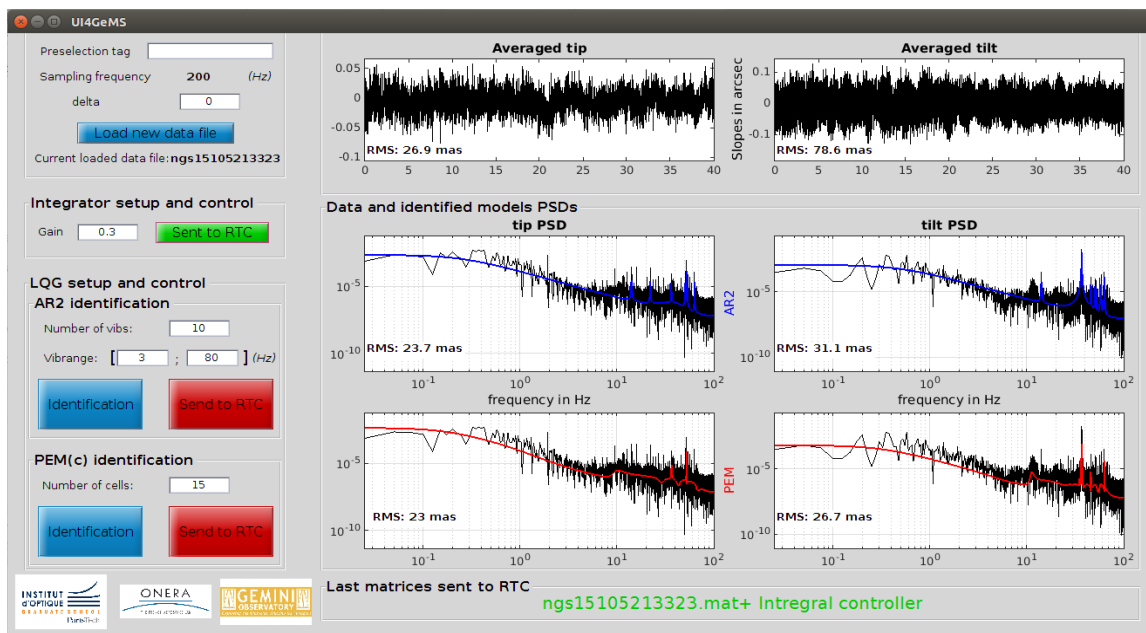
UI4GeMS

Preselection tag

Sampling frequency 200 (Hz)

delta 0

Load new data file

Current loaded data file: ngs15105213323

Integrator setup and control

Gain 0.3 Sent to RTC

LQG setup and control

AR2 identification

Number of vibs: 10

Vibrange: [ 3 ; 80 ] (Hz)

Identification Send to RTC

PEM(c) identification

Number of cells: 15

Identification Send to RTC

INSTITUT D'OPTIQUE GRADUATE SCHOOL ParisTech

ONERA

GEMINI OBSERVATORY

Averaged tip

0.05
0
-0.05
-0.1
RMS: 26.9 mas
0 5 10 15 20 25 30 35 40

Averaged tilt

Slopes in arcsec
0.1
0
-0.1
RMS: 78.6 mas
0 5 10 15 20 25 30 35 40

Data and identified models PSDs

tip PSD

$10^{-5}$
$10^{-10}$
RMS: 23.7 mas
$10^{-1}$ $10^{0}$ $10^{1}$ $10^{2}$
frequency in Hz

tilt PSD

AR2
$10^{-5}$
$10^{-10}$
RMS: 31.1 mas
$10^{-1}$ $10^{0}$ $10^{1}$ $10^{2}$
frequency in Hz

$10^{-5}$
$10^{-10}$
RMS: 23 mas
$10^{-1}$ $10^{0}$ $10^{1}$ $10^{2}$

PEM
$10^{-5}$
$10^{-10}$
RMS: 26.7 mas
$10^{-1}$ $10^{0}$ $10^{1}$ $10^{2}$

Last matrices sent to RTC

ngs15105213323.mat+ Intregral controller